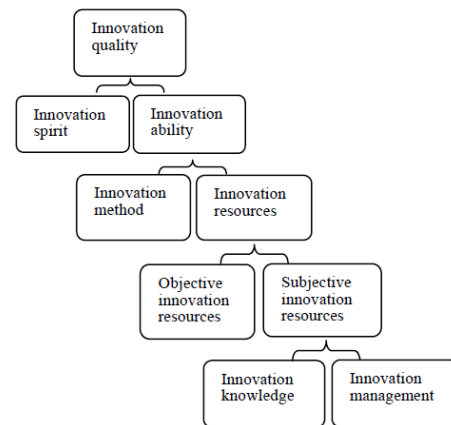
Innovation quality

Innovation spirit

Innovation ability

Innovation method

Innovation resources

Objective innovation resources

Subjective innovation resources

Innovation knowledge

Innovation management